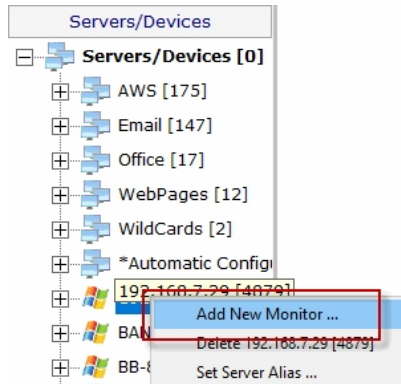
Servers/Devices

Servers/Devices [0]

AWS [175]

Email [147]

Office [17]

WebPages [12]

WildCards [2]

*Automatic Config

192.168.7.29 [4879]

BAN

BB-8

Add New Monitor ...

Delete 192.168.7.29 [4879]

Set Server Alias ...